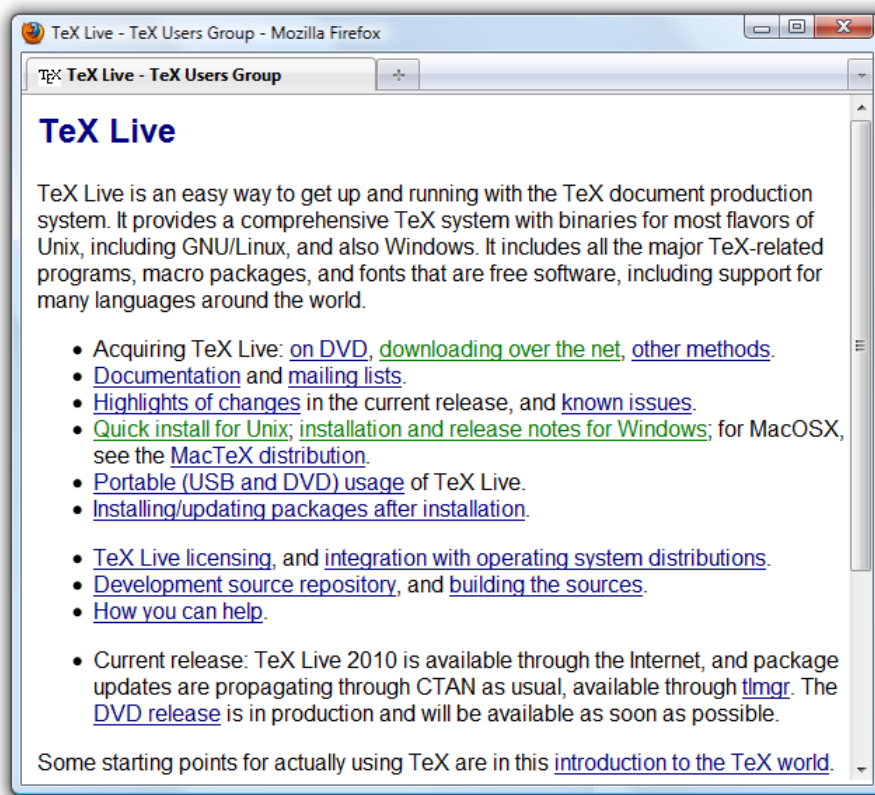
TeX Live - TeX Users Group - Mozilla Firefox

TeX Live - TeX Users Group

+

TeX Live

TeX Live is an easy way to get up and running with the TeX document production system. It provides a comprehensive TeX system with binaries for most flavors of Unix, including GNU/Linux, and also Windows. It includes all the major TeX-related programs, macro packages, and fonts that are free software, including support for many languages around the world.

- Acquiring TeX Live: on DVD, downloading over the net, other methods.
- Documentation and mailing lists.
- Highlights of changes in the current release, and known issues.
- Quick install for Unix; installation and release notes for Windows; for MacOSX, see the MacTeX distribution.
- Portable (USB and DVD) usage of TeX Live.
- Installing/updating packages after installation.

- TeX Live licensing, and integration with operating system distributions.
- Development source repository, and building the sources.
- How you can help.

- Current release: TeX Live 2010 is available through the Internet, and package updates are propagating through CTAN as usual, available through tlmgr. The DVD release is in production and will be available as soon as possible.

Some starting points for actually using TeX are in this introduction to the TeX world.